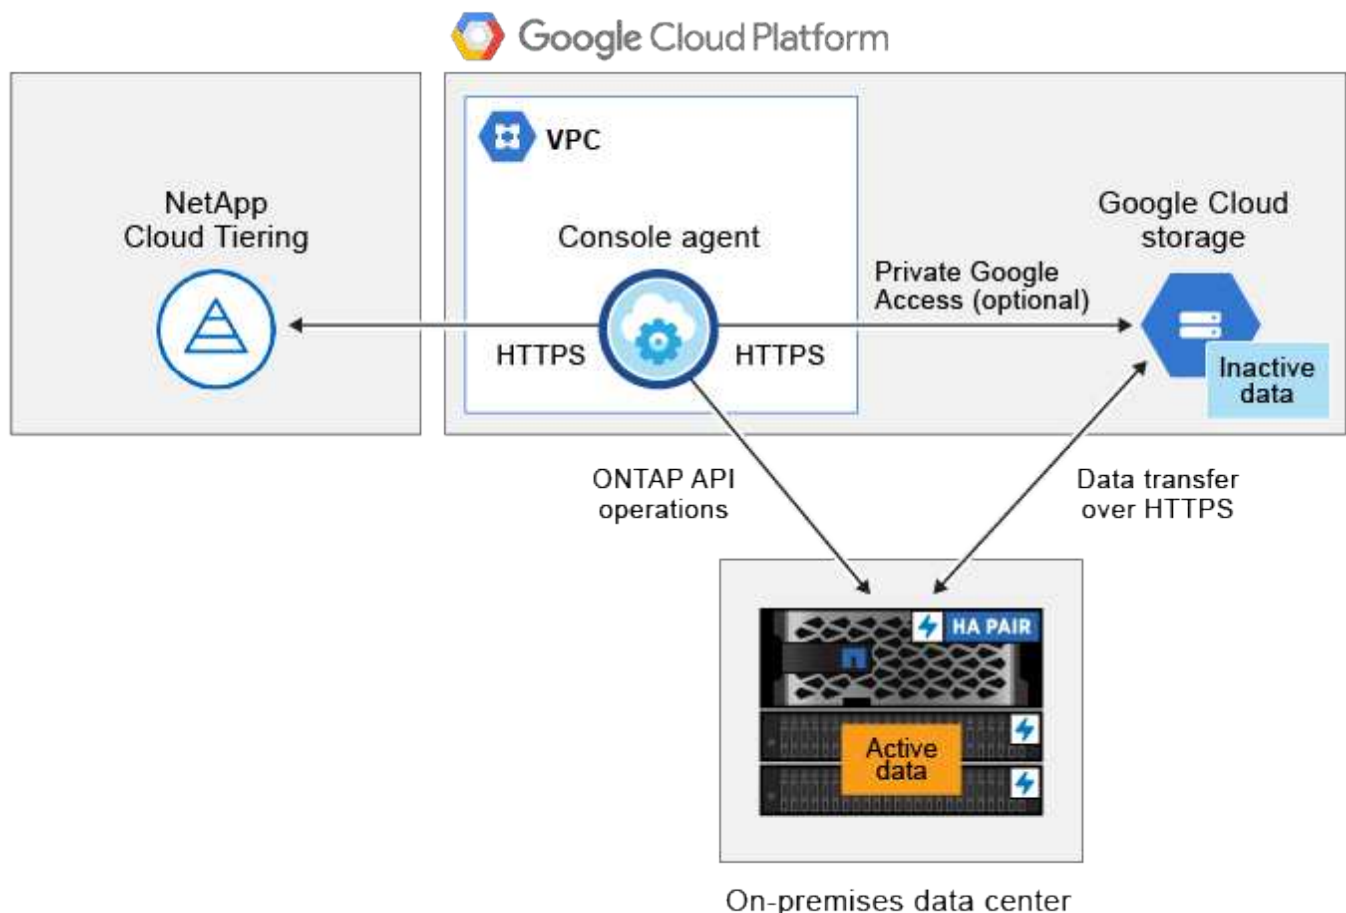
Google Cloud Platform

NetApp Cloud Tiering

VPC

Console agent

HTTPS

HTTPS

Private Google Access (optional)

Google Cloud storage

Inactive data

ONTAP API operations

Data transfer over HTTPS

HA PAIR

Active data

On-premises data center